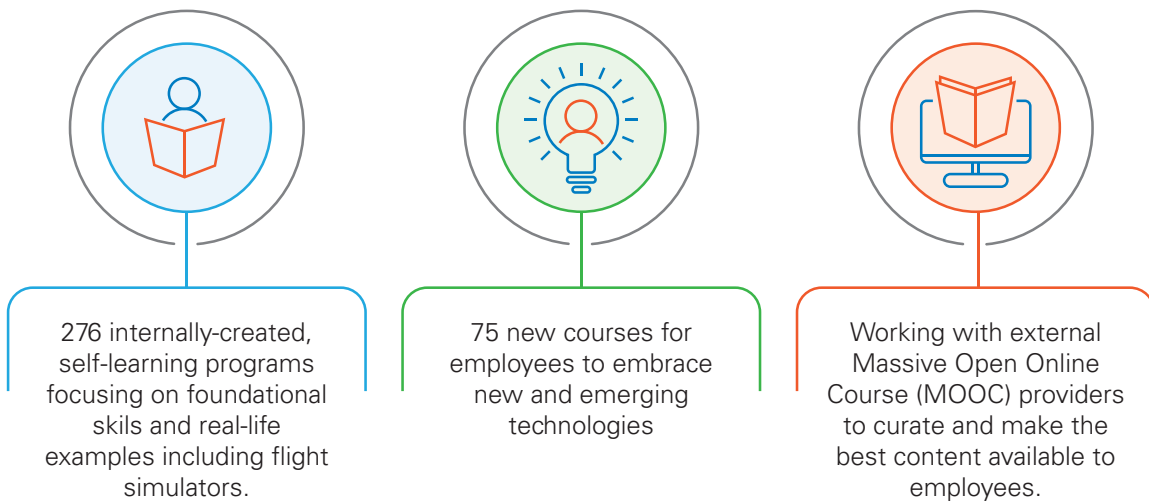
276 internally-created, self-learning programs focusing on foundational skils and real-life examples including flight simulators.

75 new courses for employees to embrace new and emerging technologies

Working with external Massive Open Online Course (MOOC) providers to curate and make the best content available to employees.